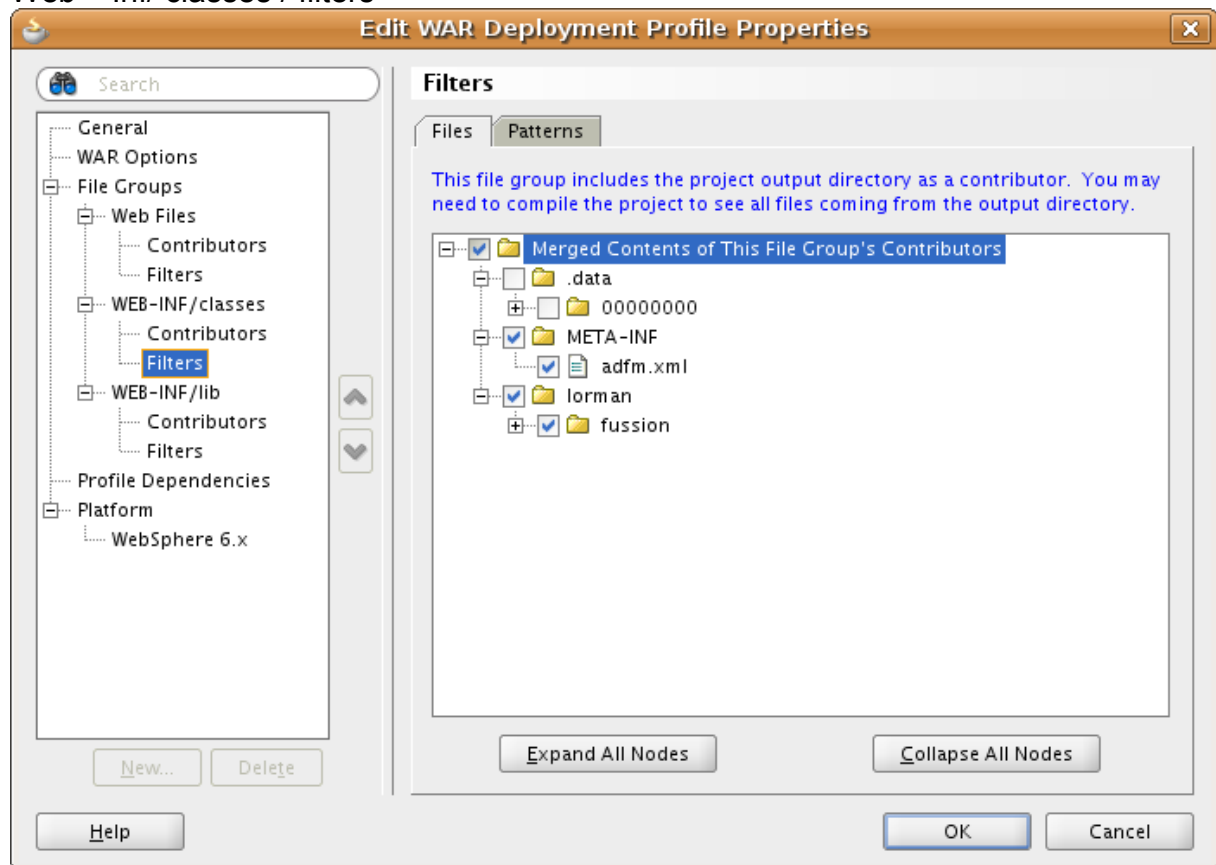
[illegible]

Edit WAR Deployment Profile Properties

Search

General
WAR Options
File Groups
Web Files
Contributors
Filters
WEB-INF/classes
Contributors
Filters
WEB-INF/lib
Contributors
Filters
Profile Dependencies
Platform
WebSphere 6.x

New...
Delete

Filters

Files
Patterns

This file group includes the project output directory as a contributor. You may need to compile the project to see all files coming from the output directory.

Merged Contents of This File Group's Contributors
.data
00000000
META-INF
adfm.xml
lorman
fussion

Expand All Nodes
Collapse All Nodes

Help
OK
Cancel